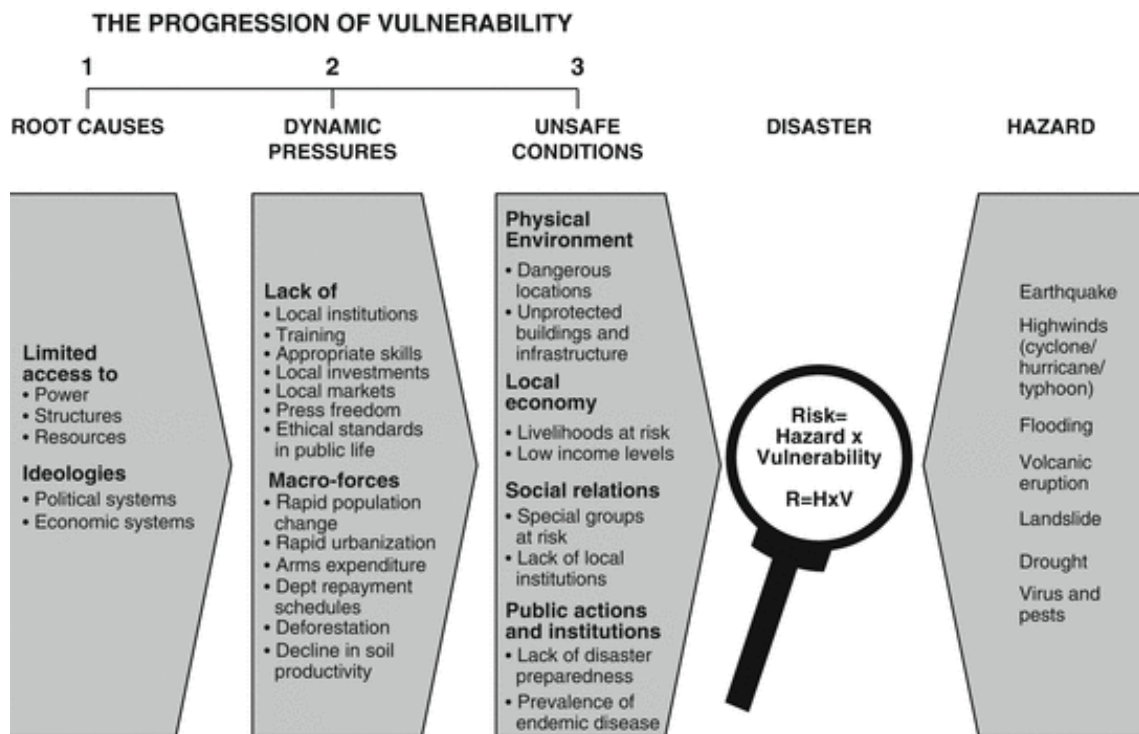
THE PROGRESSION OF VULNERABILITY

1

2

3

ROOT CAUSES

DYNAMIC PRESSURES

UNSAFE CONDITIONS

DISASTER

HAZARD

Limited access to
• Power
• Structures
• Resources

Ideologies
• Political systems
• Economic systems

Lack of
• Local institutions
• Training
• Appropriate skills
• Local investments
• Local markets
• Press freedom
• Ethical standards in public life

Macro-forces
• Rapid population change
• Rapid urbanization
• Arms expenditure
• Dept repayment schedules
• Deforestation
• Decline in soil productivity

Physical Environment
• Dangerous locations
• Unprotected buildings and infrastructure

Local economy
• Livelihoods at risk
• Low income levels

Social relations
• Special groups at risk
• Lack of local institutions

Public actions and institutions
• Lack of disaster preparedness
• Prevalence of endemic disease

Risk= Hazard x Vulnerability

R=HxV

Earthquake

Highwinds (cyclone/ hurricane/ typhoon)

Flooding

Volcanic eruption

Landslide

Drought

Virus and pests